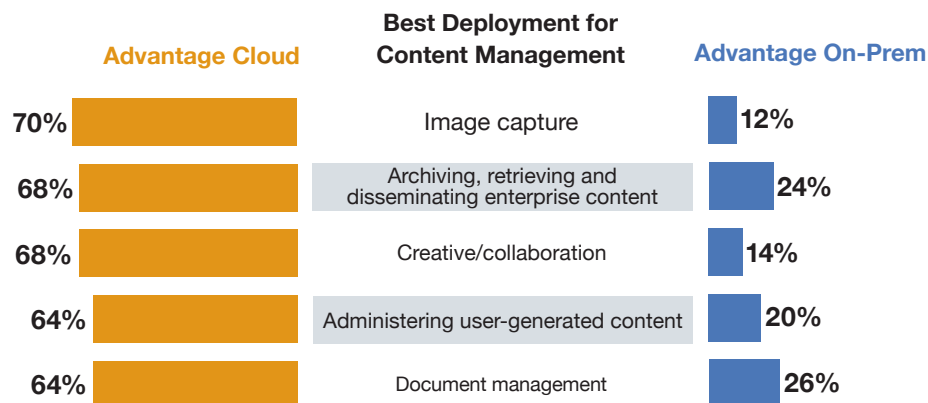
Best Deployment for Content Management

Advantage Cloud

Advantage On-Prem

| Advantage Cloud | | Advantage On-Prem |
|---|---|---|
| 70% | Image capture | 12% |
| 68% | Archiving, retrieving and disseminating enterprise content | 24% |
| 68% | Creative/collaboration | 14% |
| 64% | Administering user-generated content | 20% |
| 64% | Document management | 26% |